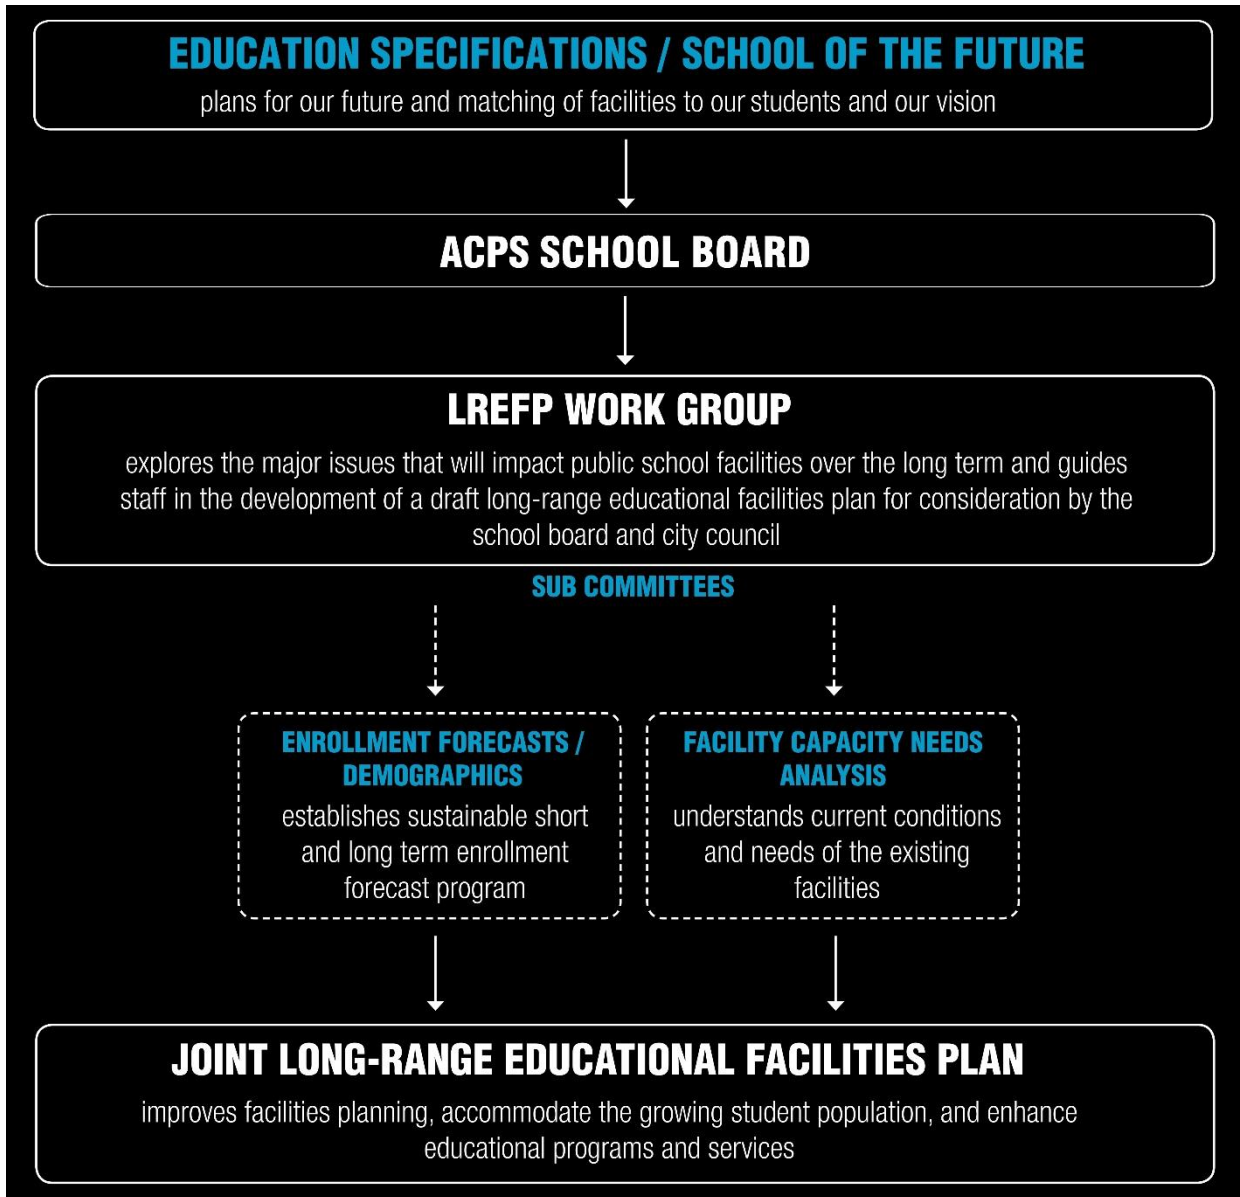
EDUCATION SPECIFICATIONS / SCHOOL OF THE FUTURE
plans for our future and matching of facilities to our students and our vision

ACPS SCHOOL BOARD

LREFP WORK GROUP
explores the major issues that will impact public school facilities over the long term and guides staff in the development of a draft long-range educational facilities plan for consideration by the school board and city council

SUB COMMITTEES

ENROLLMENT FORECASTS / DEMOGRAPHICS
establishes sustainable short and long term enrollment forecast program

FACILITY CAPACITY NEEDS ANALYSIS
understands current conditions and needs of the existing facilities

JOINT LONG-RANGE EDUCATIONAL FACILITIES PLAN
improves facilities planning, accommodate the growing student population, and enhance educational programs and services